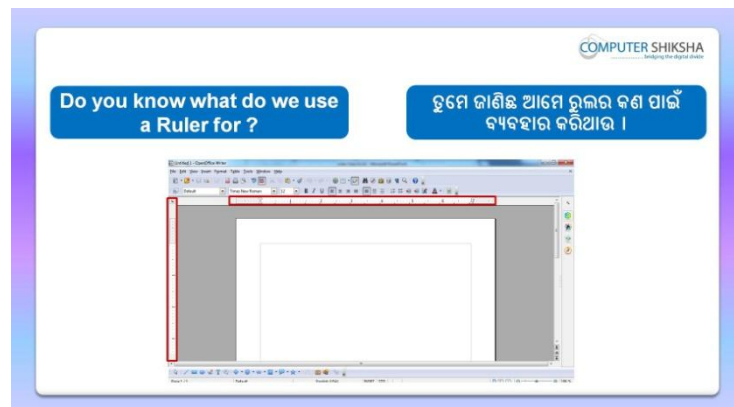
COMPUTER SHIKSHA
bridging the digital divide

Do you know what do we use a Ruler for ?

ତୁମେ ଜାଣିଛ ଆମେ ରୁଲର କଣ ପାଇଁ ବ୍ୟବହାର କରିଥାଉ ।

Untitled 1 - OpenOffice.org Writer

File Edit View Insert Format Table Tools Window Help

Default

Times New Roman

12